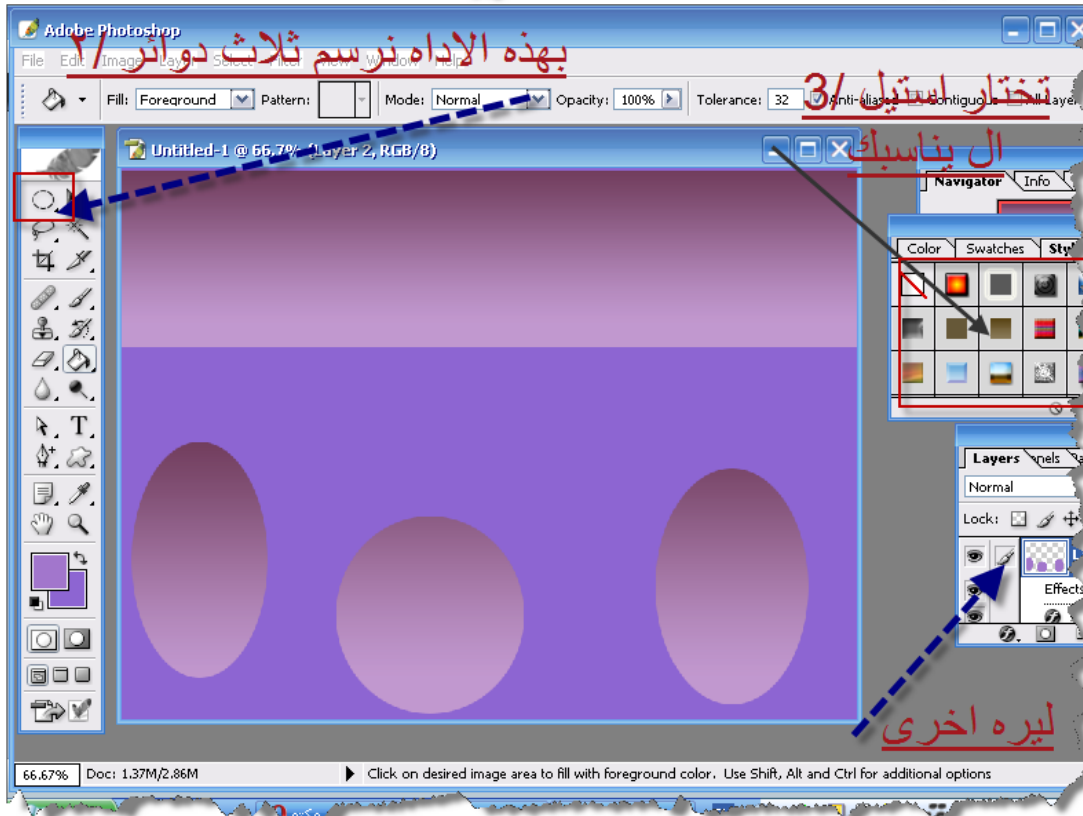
Adobe Photoshop

٢/ بهذه الاداه نرسم ثلاث دوائر

File Edit Image Layer Select Filter View Window Help

Fill: Foreground Pattern: Mode: Normal Opacity: 100% Tolerance: 32 Anti-aliased Contiguous All Layers

تختار استيل /3
ال يناسبك

Untitled-1 @ 66.7% (Layer 2, RGB/8)

Navigator Info

Color Swatches Styles

Layers Channels Paths

Normal

Lock:

Effects

ليره اخرى

66.67% Doc: 1.37M/2.86M Click on desired image area to fill with foreground color. Use Shift, Alt and Ctrl for additional options